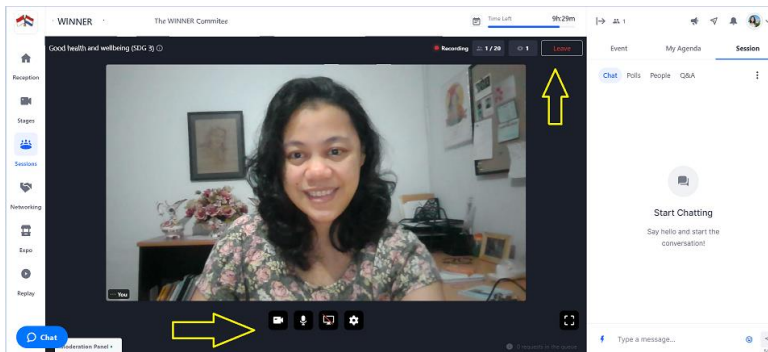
WINNER
The WINNER Commitee
Time Left 9h:29m
1

Reception
Stages
Sessions
Networking
Expo
Replay

Good health and wellbeing (SDG 3)
Recording 1 / 28 1 Leave

You

Event My Agenda Session
Chat Polls People Q&A

Start Chatting
Say hello and start the conversation!

Type a message...

Chat
Moderation Panel
0 requests in the queue